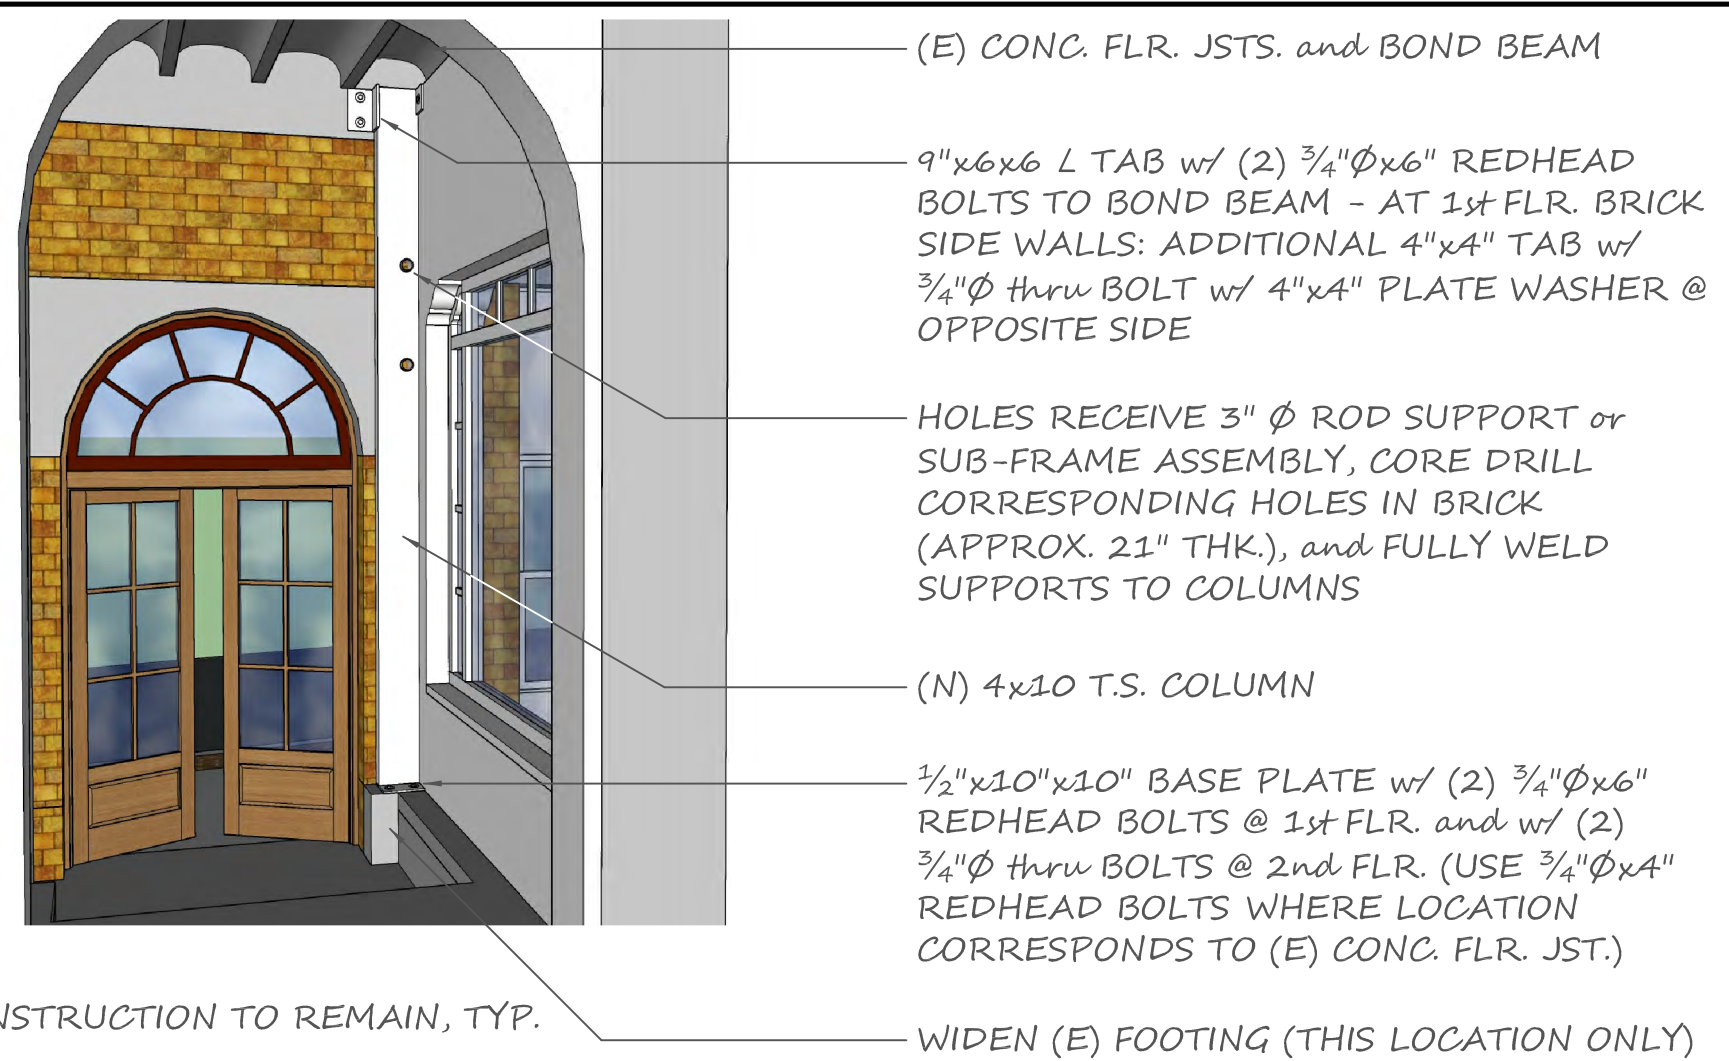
(E) CONC. FLR. JSTS. and BOND BEAM

9"x6x6 L TAB w/ (2) $\frac{3}{4}$"Øx6" REDHEAD BOLTS TO BOND BEAM - AT 1st FLR. BRICK SIDE WALLS: ADDITIONAL 4"x4" TAB w/ $\frac{3}{4}$"Ø thru BOLT w/ 4"x4" PLATE WASHER @ OPPOSITE SIDE

HOLES RECEIVE 3" Ø ROD SUPPORT or SUB-FRAME ASSEMBLY, CORE DRILL CORRESPONDING HOLES IN BRICK (APPROX. 21" THK.), and FULLY WELD SUPPORTS TO COLUMNS

(N) 4x10 T.S. COLUMN

$\frac{1}{2}$"x10"x10" BASE PLATE w/ (2) $\frac{3}{4}$"Øx6" REDHEAD BOLTS @ 1st FLR. and w/ (2) $\frac{3}{4}$"Ø thru BOLTS @ 2nd FLR. (USE $\frac{3}{4}$"Øx4" REDHEAD BOLTS WHERE LOCATION CORRESPONDS TO (E) CONC. FLR. JST.)

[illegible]NSTRUCTION TO REMAIN, TYP.

WIDEN (E) FOOTING (THIS LOCATION ONLY)